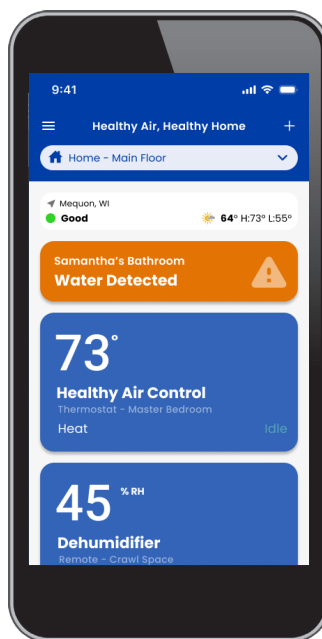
9:41

Healthy Air, Healthy Home

Home - Main Floor

Mequon, WI
Good
64° H:73° L:55°

Samantha's Bathroom
Water Detected

73°
Healthy Air Control
Thermostat - Master Bedroom
Heat
Idle

45 % RH
Dehumidifier
Remote - Crawl Space